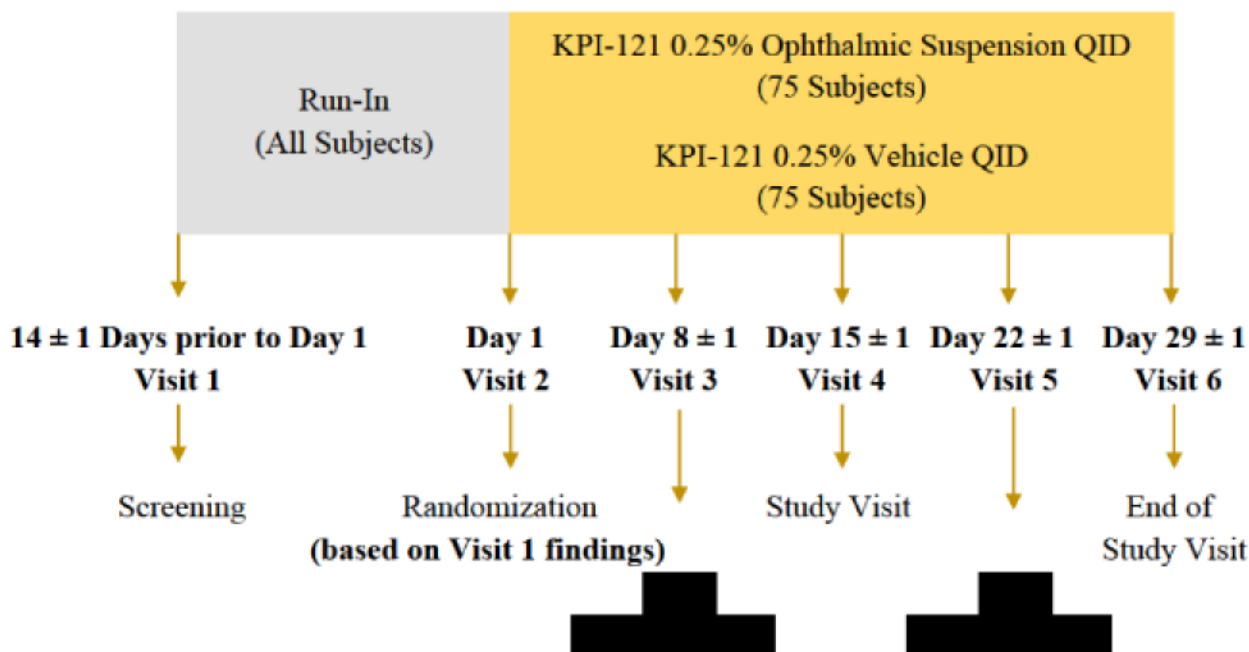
Run-In
(All Subjects)

KPI-121 0.25% Ophthalmic Suspension QID
(75 Subjects)

KPI-121 0.25% Vehicle QID
(75 Subjects)

14 ± 1 Days prior to Day 1
Visit 1

Screening

Day 1
Visit 2

Randomization
(based on Visit 1 findings)

Day 8 ± 1
Visit 3

Day 15 ± 1
Visit 4

Study Visit

Day 22 ± 1
Visit 5

Day 29 ± 1
Visit 6

End of
Study Visit